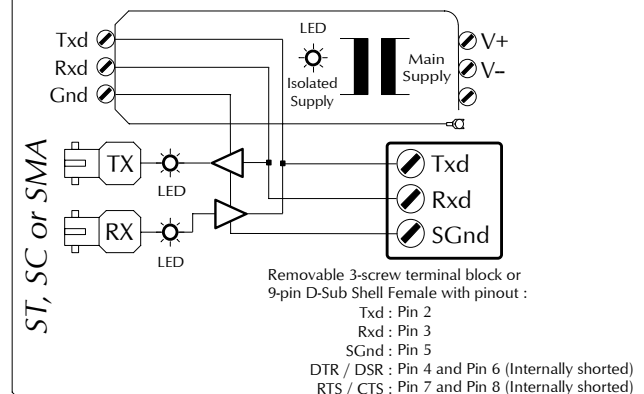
Txd
Rxd
Gnd
LED
Isolated Supply
Main Supply
V+
V–
ST, SC or SMA
TX
LED
RX
LED
Txd
Rxd
SGnd
Removable 3-screw terminal block or 9-pin D-Sub Shell Female with pinout :
Txd : Pin 2
Rxd : Pin 3
SGnd : Pin 5
DTR / DSR : Pin 4 and Pin 6 (Internally shorted)
RTS / CTS : Pin 7 and Pin 8 (Internally shorted)